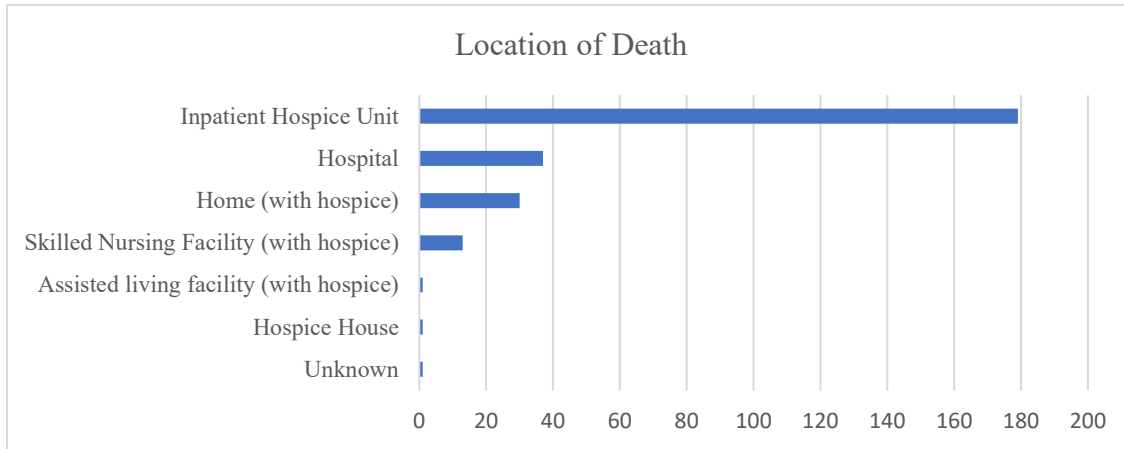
Location of Death

Inpatient Hospice Unit
Hospital
Home (with hospice)
Skilled Nursing Facility (with hospice)
Assisted living facility (with hospice)
Hospice House
Unknown

0 20 40 60 80 100 120 140 160 180 200